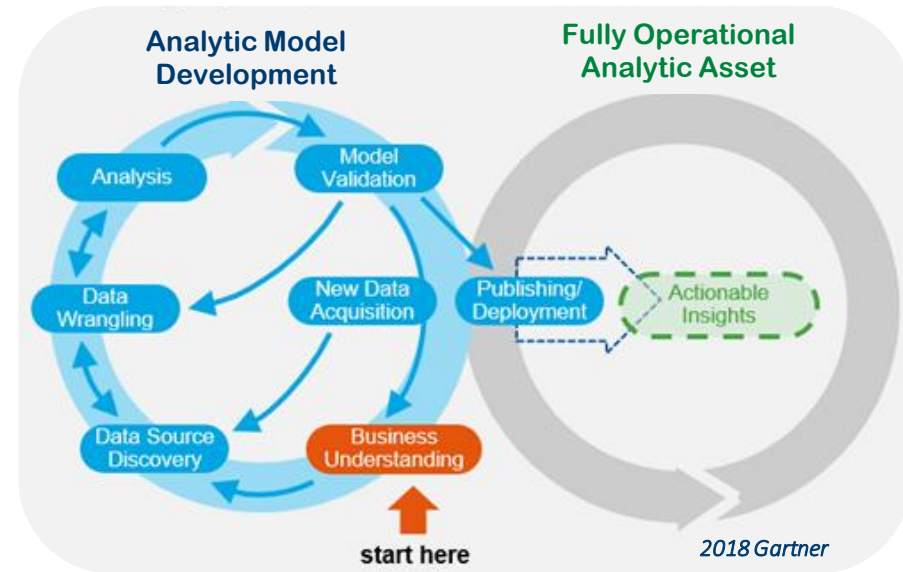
Analytic Model Development

Fully Operational Analytic Asset

Analysis

Model Validation

Data Wrangling

New Data Acquisition

Publishing/ Deployment

Actionable Insights

Data Source Discovery

Business Understanding

start here

2018 Gartner